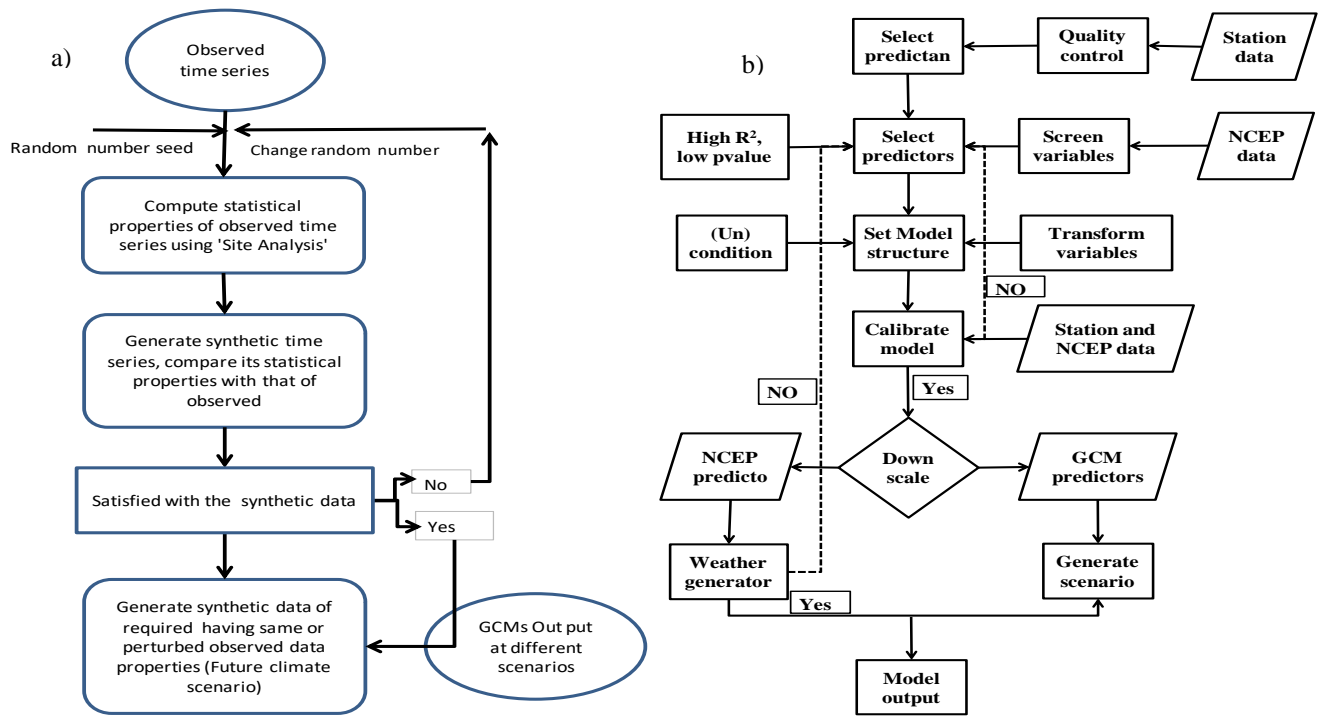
a)

Observed time series

Random number seed

Change random number

Compute statistical properties of observed time series using 'Site Analysis'

Generate synthetic time series, compare its statistical properties with that of observed

Satisfied with the synthetic data

No

Yes

Generate synthetic data of required having same or perturbed observed data properties (Future climate scenario)

GCMs Out put at different scenarios

b)

Select predictan

Quality control

Station data

High R², low pvalue

Select predictors

Screen variables

NCEP data

(Un) condition

Set Model structure

Transform variables

NO

Calibrate model

Station and NCEP data

NO

Yes

NCEP predicto

Down scale

GCM predictors

Weather generator

Generate scenario

Yes

Model output